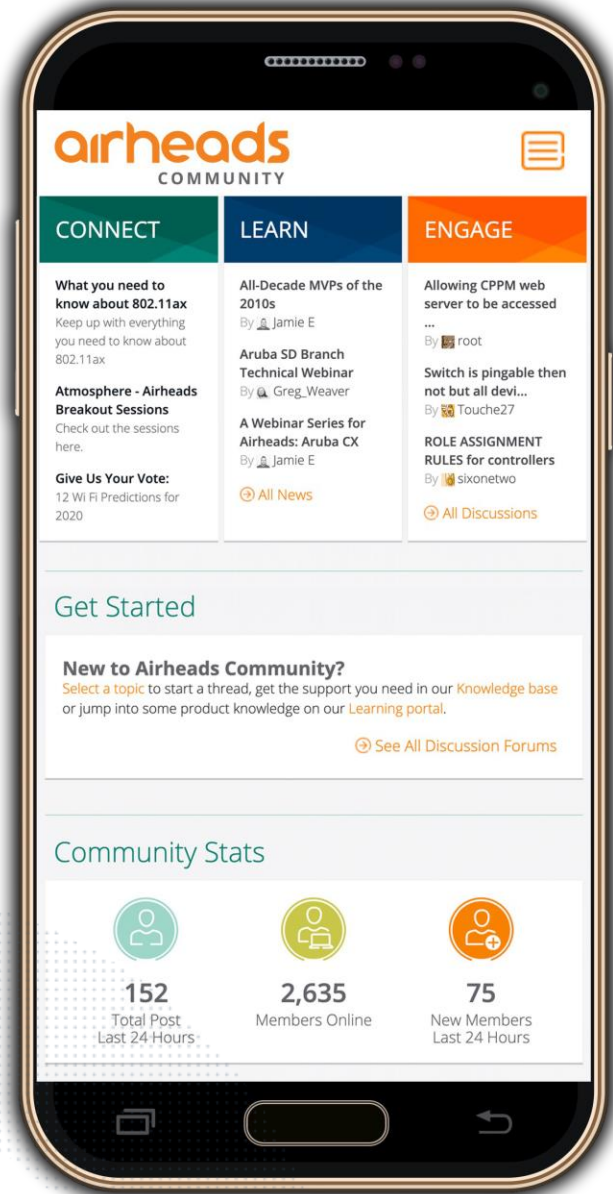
airheads
COMMUNITY

CONNECT

What you need to know about 802.11ax
Keep up with everything you need to know about 802.11ax

Atmosphere - Airheads Breakout Sessions
Check out the sessions here.

Give Us Your Vote:
12 Wi Fi Predictions for 2020

LEARN

All-Decade MVPs of the 2010s
By Jamie E

Aruba SD Branch Technical Webinar
By Greg_Weaver

A Webinar Series for Airheads: Aruba CX
By Jamie E

All News

ENGAGE

Allowing CPPM web server to be accessed ...
By root

Switch is pingable then not but all devi...
By Touche27

ROLE ASSIGNMENT RULES for controllers
By sixonetwo

All Discussions

Get Started

New to Airheads Community?
Select a topic to start a thread, get the support you need in our Knowledge base or jump into some product knowledge on our Learning portal.

See All Discussion Forums

Community Stats

152
Total Post
Last 24 Hours

2,635
Members Online

75
New Members
Last 24 Hours